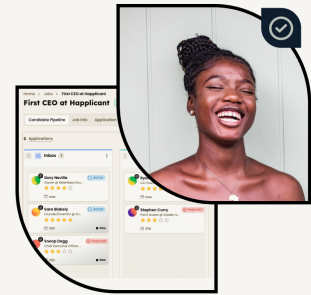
Home > Jobs > First CEO at Happlicant

First CEO at Happlicant

Candidate Pipeline Job Info Application

8 Applications

Inbox 3

Gary Neville
Owner at Rebelbase Bra...
Active
★★★★★
Note

Sara Blakely
Founder/Inventor at Sp...
Active
★★★★★
Note

Snoop Dogg
Chief Executive Officer...
Rejected
★★★★★
Note View

Stephen Curry
Point Guard at Golden St...
Rejected
★★★★★
Note

Note View